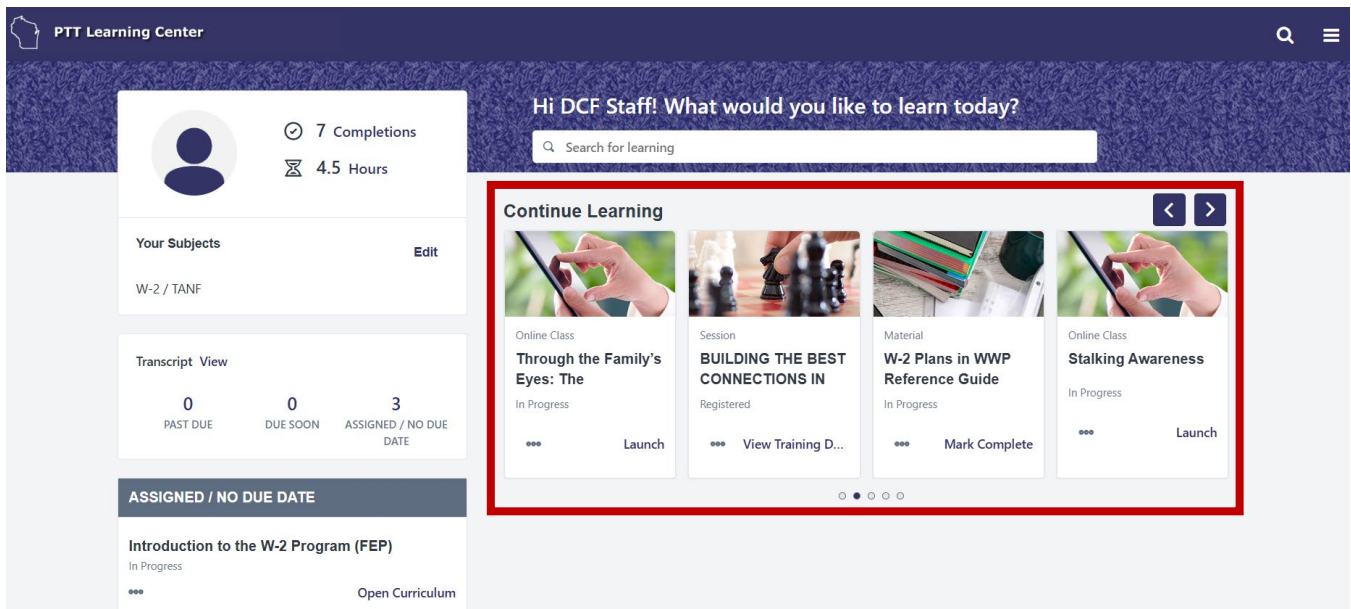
PTT Learning Center

7 Completions
4.5 Hours

Hi DCF Staff! What would you like to learn today?

Search for learning

Your Subjects
Edit
W-2 / TANF

Transcript View

| 0 | 0 | 3 |
|---|---|---|
| PAST DUE | DUE SOON | ASSIGNED / NO DUE DATE |

ASSIGNED / NO DUE DATE

Introduction to the W-2 Program (FEP)
In Progress
••• Open Curriculum

Continue Learning

Online Class
Through the Family's Eyes: The
In Progress
••• Launch

Session
BUILDING THE BEST CONNECTIONS IN
Registered
••• View Training D...

Material
W-2 Plans in WWP Reference Guide
In Progress
••• Mark Complete

Online Class
Stalking Awareness
In Progress
••• Launch